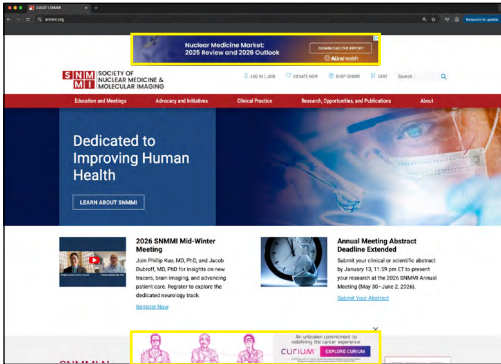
SNMMI | SNMMI
snmmi.org
Relaunch to update

Nuclear Medicine Market: 2025 Review and 2026 Outlook
DOWNLOAD THE REPORT
Alira Health

SNMMI SOCIETY OF NUCLEAR MEDICINE & MOLECULAR IMAGING
LOG IN | JOIN
DONATE NOW
SHOP SNMMI
CART
Search

Education and Meetings
Advocacy and Initiatives
Clinical Practice
Research, Opportunities, and Publications
About

Dedicated to Improving Human Health
LEARN ABOUT SNMMI

2026 SNMMI Mid-Winter Meeting
Join Phillip Kuo, MD, PhD, and Jacob Dubroff, MD, PhD for insights on new tracers, brain imaging, and advancing patient care. Register to explore the dedicated neurology track.
Register Now

Annual Meeting Abstract Deadline Extended
Submit your clinical or scientific abstract by January 13, 11:59 pm ET to present your research at the 2026 SNMMI Annual Meeting (May 30–June 2, 2026).
Submit Your Abstract

An unbroken commitment to redefining the cancer experience
curium
EXPLORE CURIUM

SNMMI